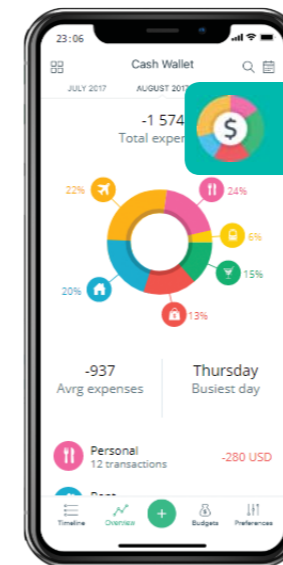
23:06

Cash Wallet

JULY 2017 AUGUST 2017

-1 574
Total exper

22%
24%
6%
15%
20%
13%

-937
Avrg expenses

Thursday
Busiest day

Personal
12 transactions
-280 USD

Rent

Timeline Overview Budgets Preferences